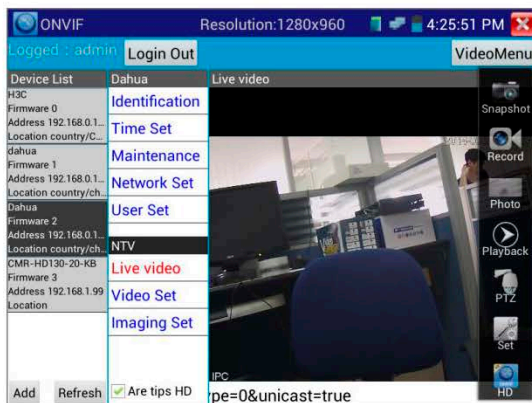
ONVIF

Resolution:1280x960

4:25:51 PM

Logged : admin

Login Out

VideoMenu

Device List

H3C
Firmware 0
Address 192.168.0.1...
Location country/C...

dahua
Firmware 1
Address 192.168.0.1...
Location country/ch...

Dahua
Firmware 2
Address 192.168.0.1...
Location country/ch...

CMR-HD130-20-KB
Firmware 3
Address 192.168.1.99
Location

Add

Refresh

Dahua

Identification

Time Set

Maintenance

Network Set

User Set

NTV

Live video

Video Set

Imaging Set

Are tips HD

Live video

IPC

ype=0&unicast=true

Snapshot

Record

Photo

Playback

PTZ

Set

HD